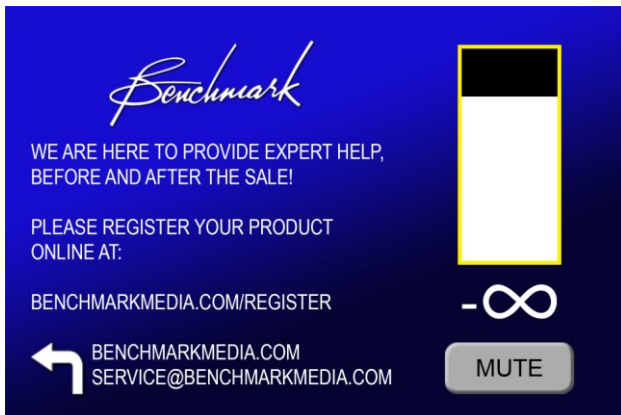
Benchmark

WE ARE HERE TO PROVIDE EXPERT HELP, BEFORE AND AFTER THE SALE!

PLEASE REGISTER YOUR PRODUCT ONLINE AT:

BENCHMARKMEDIA.COM/REGISTER

BENCHMARKMEDIA.COM
SERVICE@BENCHMARKMEDIA.COM

$-\infty$

MUTE